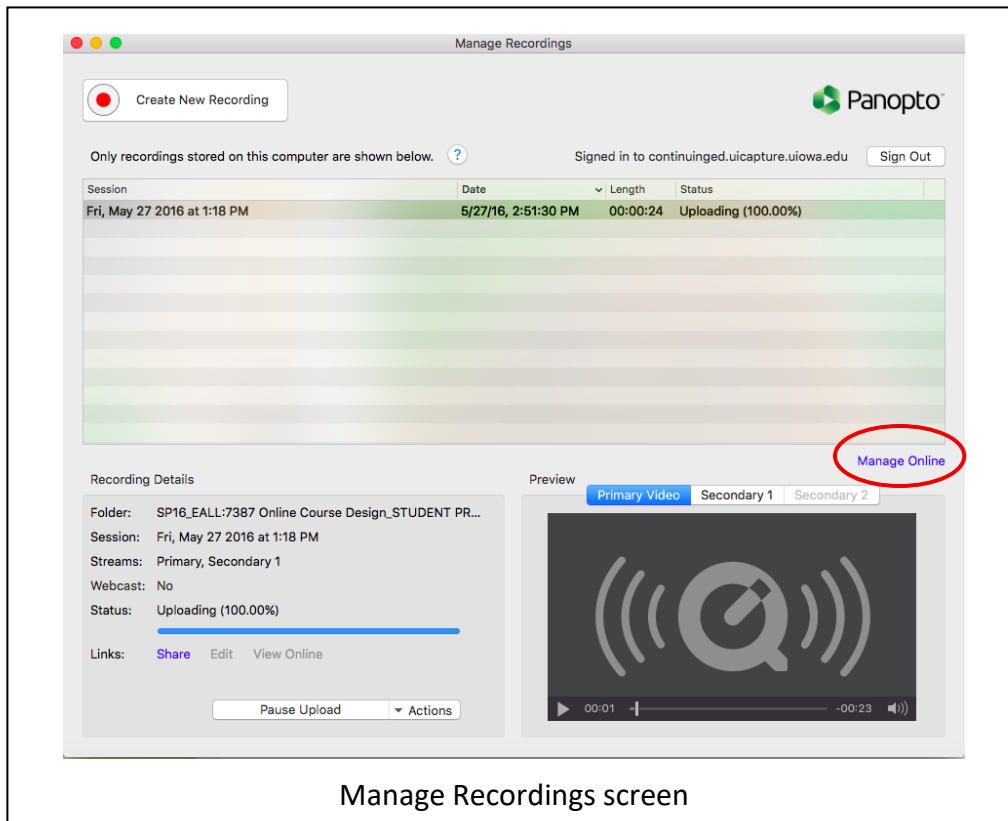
Manage Recordings

Create New Recording

Panopto

Only recordings stored on this computer are shown below. ?

Signed in to continuinged.uicapture.uiowa.edu

Sign Out

| Session | Date | Length | Status |
|---|---|---|---|
| Fri, May 27 2016 at 1:18 PM | 5/27/16, 2:51:30 PM | 00:00:24 | Uploading (100.00%) |

Manage Online

Recording Details

Folder: SP16_EALL:7387 Online Course Design_STUDENT PR...
Session: Fri, May 27 2016 at 1:18 PM
Streams: Primary, Secondary 1
Webcast: No
Status: Uploading (100.00%)

Links: Share Edit View Online

Pause Upload Actions

Preview

Primary Video Secondary 1 Secondary 2

00:01 -00:23

Manage Recordings screen